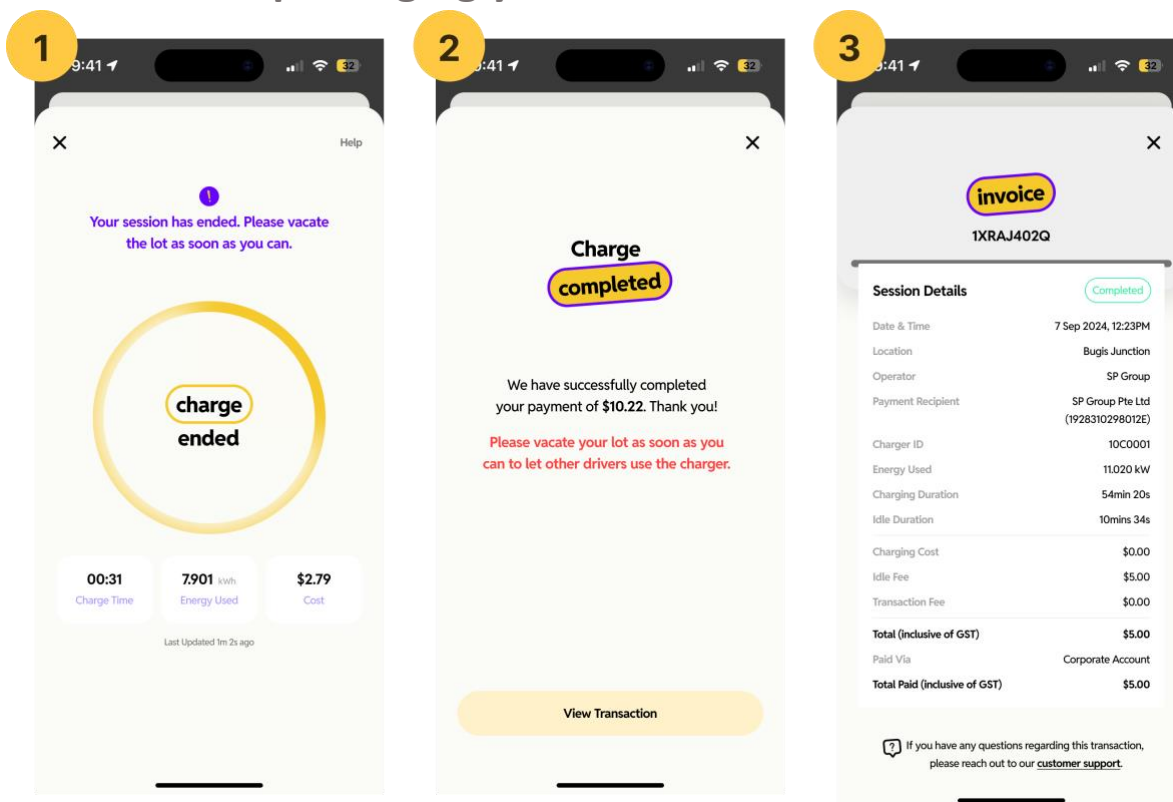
1

9:41

32

×

Help

Your session has ended. Please vacate the lot as soon as you can.

charge ended

| 00:31 | 7.901 kWh | $2.79 |
|---|---|---|
| Charge Time | Energy Used | Cost |

Last Updated 1m 2s ago

2

9:41

32

×

Charge completed

We have successfully completed your payment of $10.22. Thank you!

Please vacate your lot as soon as you can to let other drivers use the charger.

View Transaction

3

9:41

32

×

invoice

1XRAJ402Q

Session Details

Completed

| | |
|---|---|
| Date & Time | 7 Sep 2024, 12:23PM |
| Location | Bugis Junction |
| Operator | SP Group |
| Payment Recipient | SP Group Pte Ltd (1928310298012E) |
| Charger ID | 10C0001 |
| Energy Used | 11.020 kW |
| Charging Duration | 54min 20s |
| Idle Duration | 10mins 34s |
| Charging Cost | $0.00 |
| Idle Fee | $5.00 |
| Transaction Fee | $0.00 |
| Total (inclusive of GST) | $5.00 |
| Paid Via | Corporate Account |
| Total Paid (inclusive of GST) | $5.00 |

If you have any questions regarding this transaction, please reach out to our customer support.